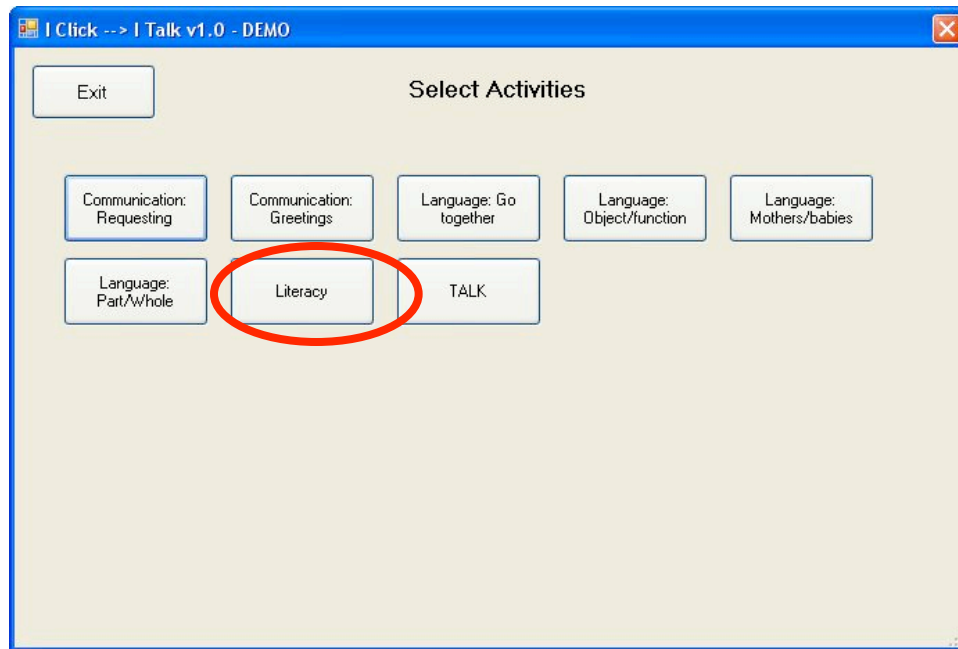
I Click --> I Talk v1.0 - DEMO

Exit

Select Activities

Communication: Requesting

Communication: Greetings

Language: Go together

Language: Object/function

Language: Mothers/babies

Language: Part/Whole

Literacy

TALK